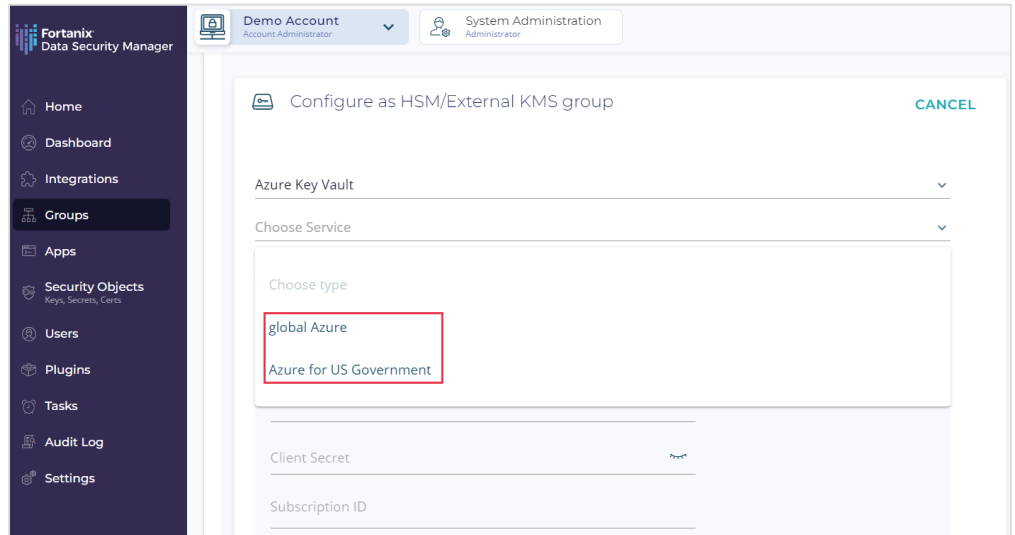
Fortanix
Data Security Manager

Home
Dashboard
Integrations
Groups
Apps
Security Objects
Keys, Secrets, Certs
Users
Plugins
Tasks
Audit Log
Settings

Demo Account
Account Administrator

System Administration
Administrator

Configure as HSM/External KMS group

CANCEL

Azure Key Vault

Choose Service

Choose type

global Azure

Azure for US Government

Client Secret

Subscription ID